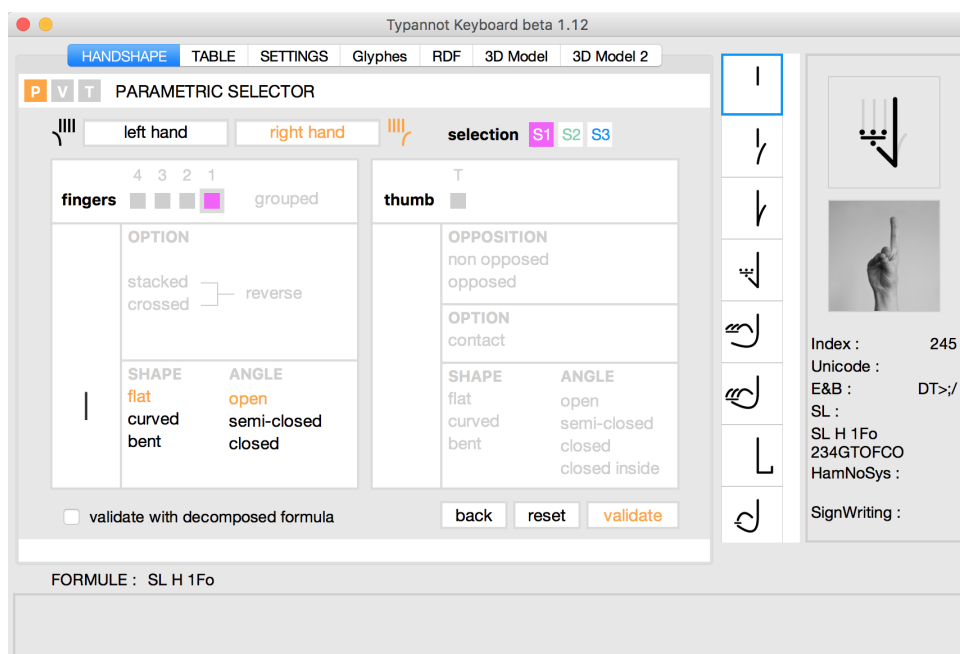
Typannot Keyboard beta 1.12

HANDSHAPE TABLE SETTINGS Glyphes RDF 3D Model 3D Model 2

P V T PARAMETRIC SELECTOR

left hand right hand selection S1 S2 S3

4 3 2 1
fingers grouped

OPTION
stacked
crossed
reverse

SHAPE
flat
curved
bent

ANGLE
open
semi-closed
closed

T
thumb

OPPOSITION
non opposed
opposed

OPTION
contact

SHAPE
flat
curved
bent

ANGLE
open
semi-closed
closed
closed inside

validate with decomposed formula

back reset validate

Index : 245
Unicode :
E&B : DT>;/
SL :
SL H 1Fo
234GTOFCO
HamNoSys :

SignWriting :

FORMULE : SL H 1Fo